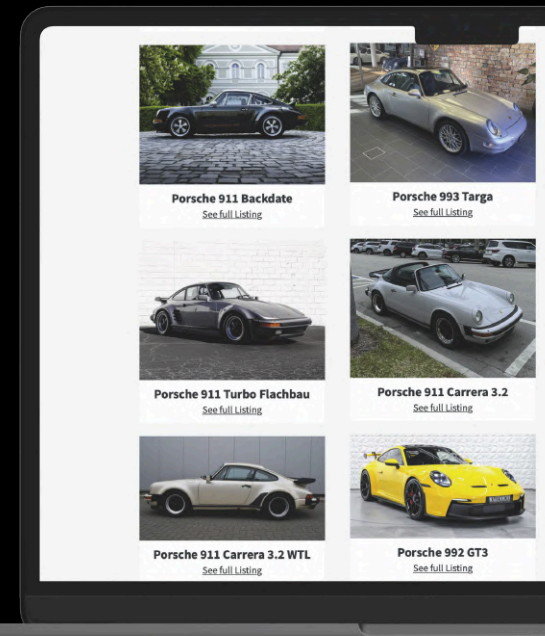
Porsche 911 Backdate
See full Listing

Porsche 993 Targa
See full Listing

Porsche 911 Turbo Flachbau
See full Listing

Porsche 911 Carrera 3.2
See full Listing

Porsche 911 Carrera 3.2 WTL
See full Listing

Porsche 992 GT3
See full Listing